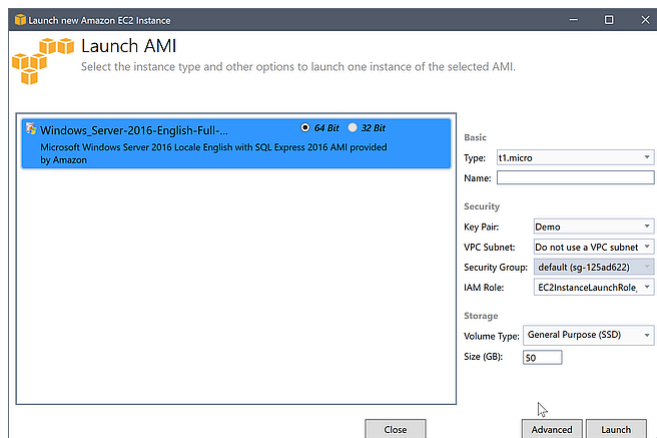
Launch new Amazon EC2 Instance

Launch AMI

Select the instance type and other options to launch one instance of the selected AMI.

Windows_Server-2016-English-Full-...
64 Bit
32 Bit
Microsoft Windows Server 2016 Locale English with SQL Express 2016 AMI provided by Amazon

Basic

Type: t1.micro

Name:

Security

Key Pair: Demo

VPC Subnet: Do not use a VPC subnet

Security Group: default (sg-125ad622)

IAM Role: EC2InstanceLaunchRole,

Storage

Volume Type: General Purpose (SSD)

Size (GB): 50

Close

Advanced

Launch